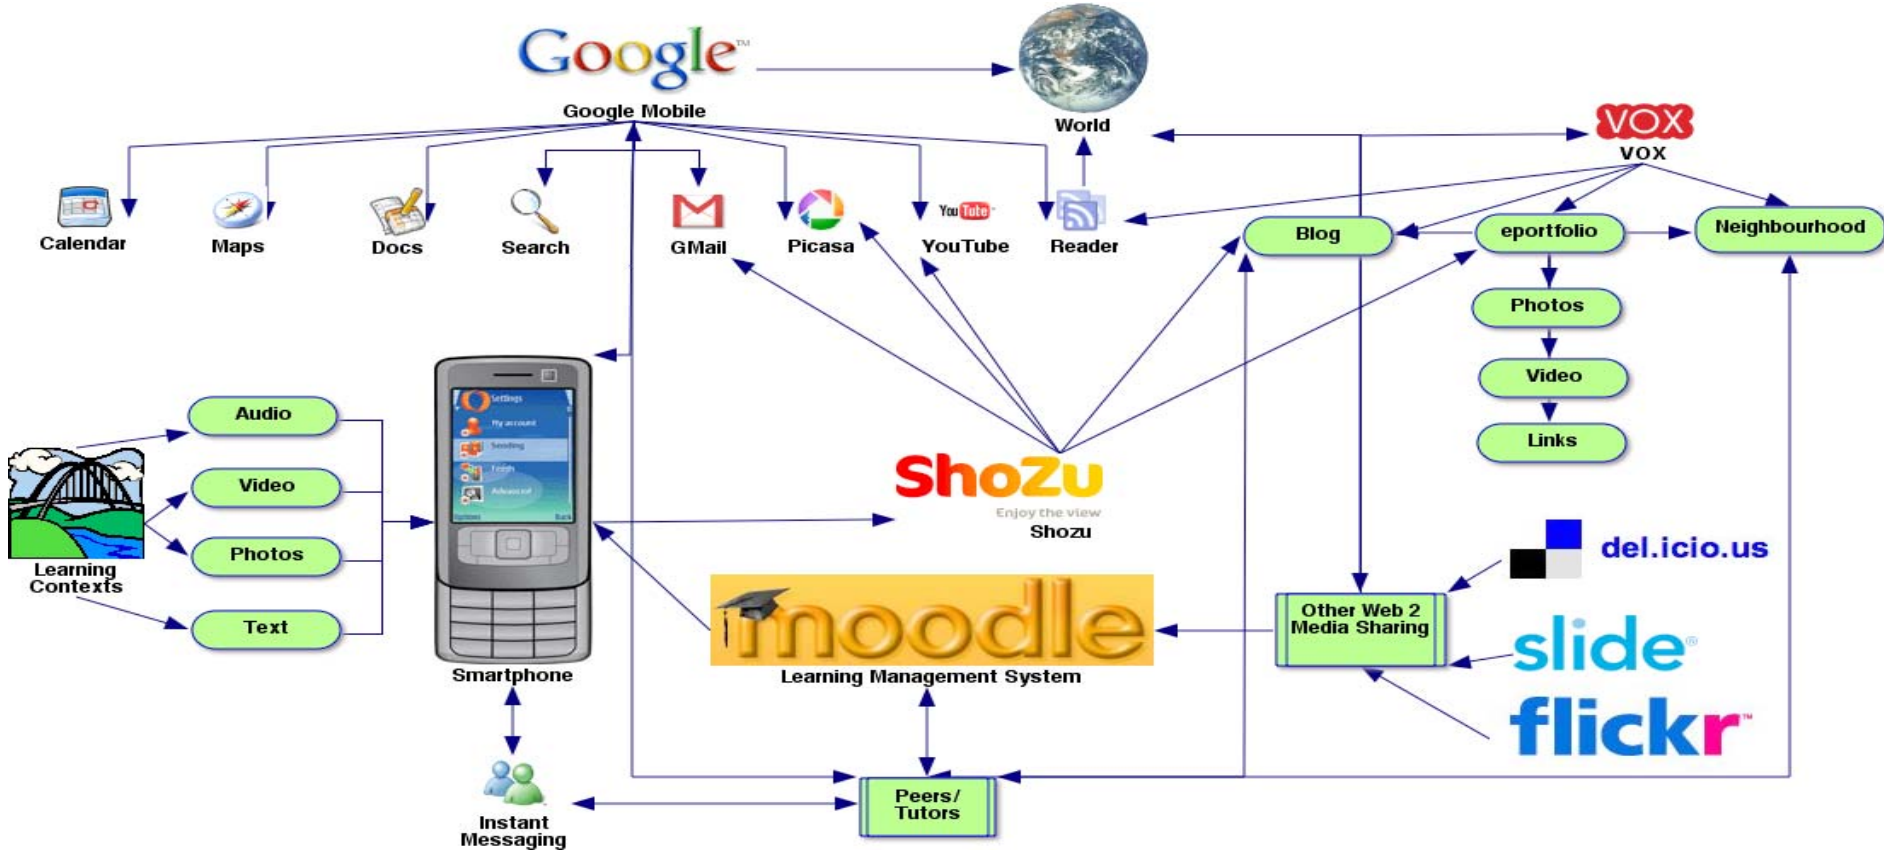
Google™
Google Mobile

World

VOX
vox

Calendar

Maps

Docs

Search

GMail

Picasa

You Tube

YouTube

Reader

Blog

eportfolio

Neighbourhood

Photos

Video

Links

Audio

Video

Photos

Text

Learning Contexts

Settings
My account
Sending
Finish
Advanced

Smartphone

ShoZu
Enjoy the view
Shozu

moodle
Learning Management System

Other Web 2 Media Sharing

del.icio.us

slide

flickr™

Instant Messaging

Peers/ Tutors